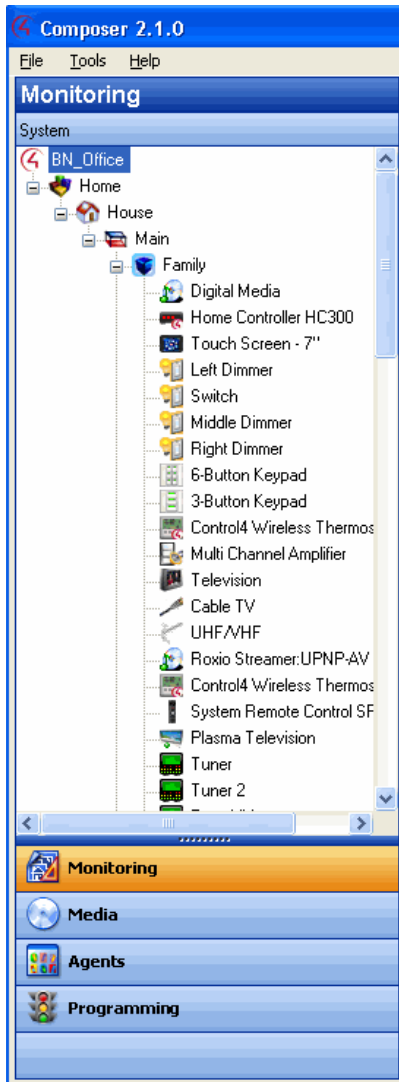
Composer 2.1.0
File Tools Help
Monitoring
System
BN_Office
Home
House
Main
Family
Digital Media
Home Controller HC300
Touch Screen - 7''
Left Dimmer
Switch
Middle Dimmer
Right Dimmer
6-Button Keypad
3-Button Keypad
Control4 Wireless Thermos
Multi Channel Amplifier
Television
Cable TV
UHF/VHF
Roxio Streamer:UPNP-AV
Control4 Wireless Thermos
System Remote Control SF
Plasma Television
Tuner
Tuner 2
Monitoring
Media
Agents
Programming